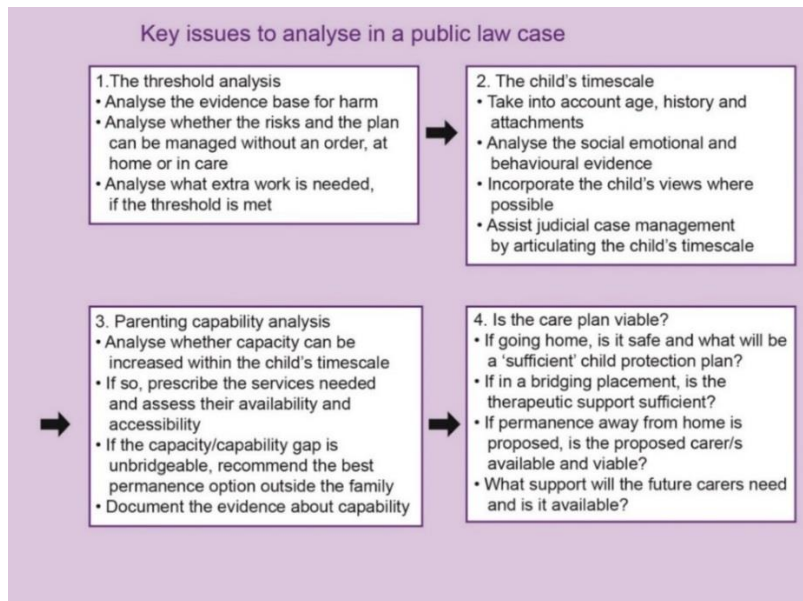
Key issues to analyse in a public law case

1.The threshold analysis
• Analyse the evidence base for harm
• Analyse whether the risks and the plan can be managed without an order, at home or in care
• Analyse what extra work is needed, if the threshold is met

2. The child's timescale
• Take into account age, history and attachments
• Analyse the social emotional and behavioural evidence
• Incorporate the child's views where possible
• Assist judicial case management by articulating the child's timescale

3. Parenting capability analysis
• Analyse whether capacity can be increased within the child's timescale
• If so, prescribe the services needed and assess their availability and accessibility
• If the capacity/capability gap is unbridgeable, recommend the best permanence option outside the family
• Document the evidence about capability

4. Is the care plan viable?
• If going home, is it safe and what will be a 'sufficient' child protection plan?
• If in a bridging placement, is the therapeutic support sufficient?
• If permanence away from home is proposed, is the proposed carer/s available and viable?
• What support will the future carers need and is it available?